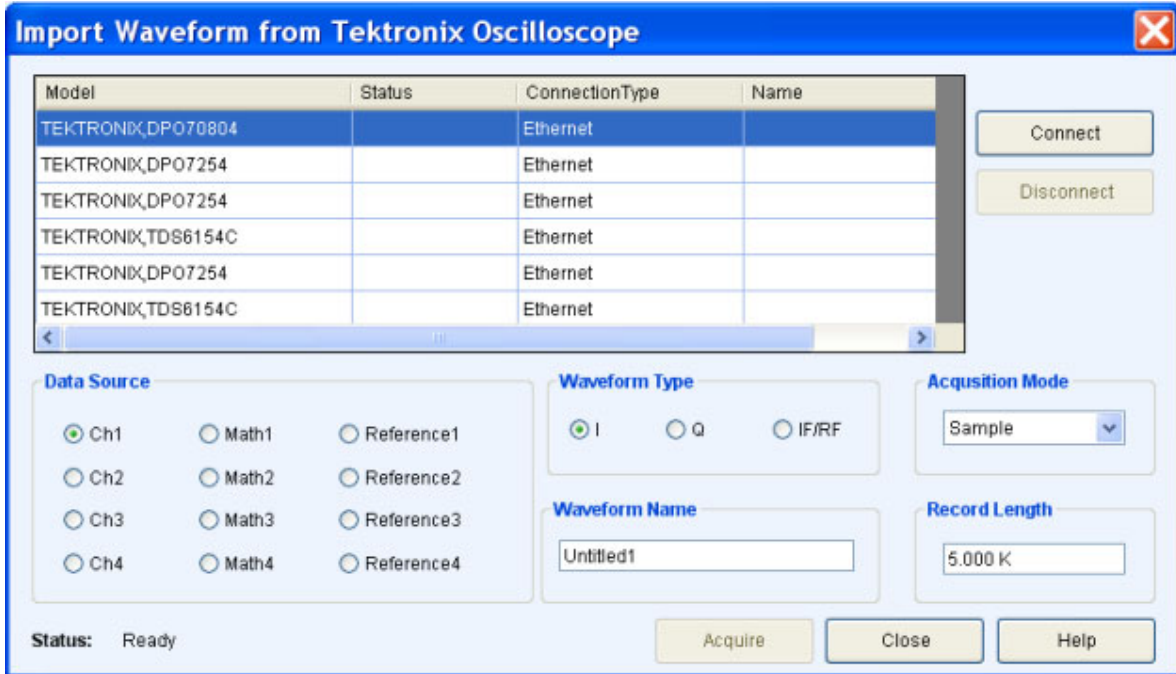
Import Waveform from Tektronix Oscilloscope

| Model | Status | ConnectionType | Name |
|---|---|---|---|
| TEKTRONIX,DPO70804 | | Ethernet | |
| TEKTRONIX,DPO7254 | | Ethernet | |
| TEKTRONIX,DPO7254 | | Ethernet | |
| TEKTRONIX,TDS6154C | | Ethernet | |
| TEKTRONIX,DPO7254 | | Ethernet | |
| TEKTRONIX,TDS6154C | | Ethernet | |

Connect

Disconnect

Data Source

Ch1 Math1 Reference1

Ch2 Math2 Reference2

Ch3 Math3 Reference3

Ch4 Math4 Reference4

Waveform Type

I Q IF/RF

Acqusition Mode

Sample

Waveform Name

Untitled1

Record Length

5.000 K

Status: Ready

Acquire

Close

Help